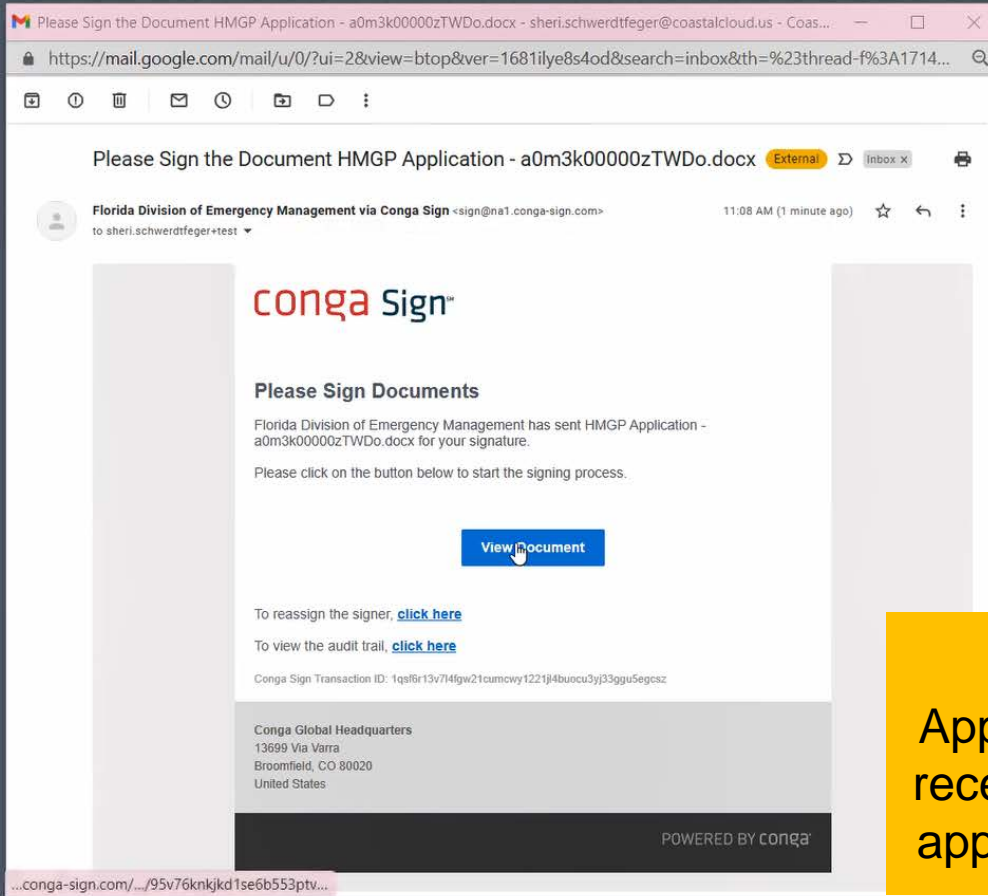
Please Sign the Document HMGP Application - a0m3k00000zTWDo.docx - sheri.schwerdtfeger@coastalcloud.us - Coas...

https://mail.google.com/mail/u/0/?ui=2&view=btop&ver=1681ilye8s4od&search=inbox&th=%23thread-f%3A1714...

Please Sign the Document HMGP Application - a0m3k00000zTWDo.docx External Inbox ×

Florida Division of Emergency Management via Conga Sign <sign@na1.conga-sign.com>
to sheri.schwerdtfeger+test

11:08 AM (1 minute ago)

conga Sign

Please Sign Documents

Florida Division of Emergency Management has sent HMGP Application - a0m3k00000zTWDo.docx for your signature.

Please click on the button below to start the signing process.

View Document

To reassign the signer, click here

To view the audit trail, click here

Conga Sign Transaction ID: 1qsf6r13v7l4fgw21cumcwy1221jl4buocu3yj33ggu5egcsz

Conga Global Headquarters
13699 Via Varra
Broomfield, CO 80020
United States

POWERED BY conga

App
rece
app

...conga-sign.com/.../95v76knkjkd1se6b553ptv...